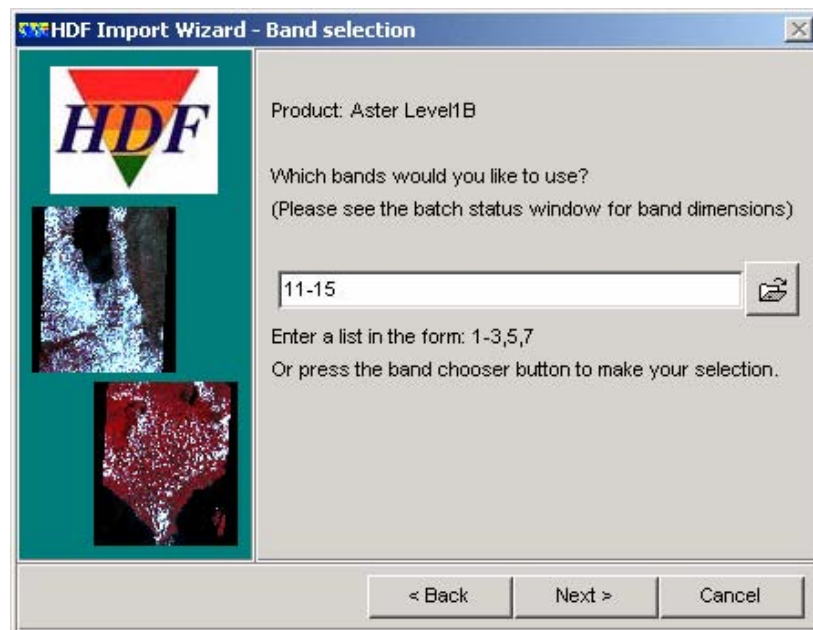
HDF Import Wizard - Band selection

HDF

Product: Aster Level1B

Which bands would you like to use?
(Please see the batch status window for band dimensions)

11-15

Enter a list in the form: 1-3,5,7
Or press the band chooser button to make your selection.

< Back
Next >
Cancel